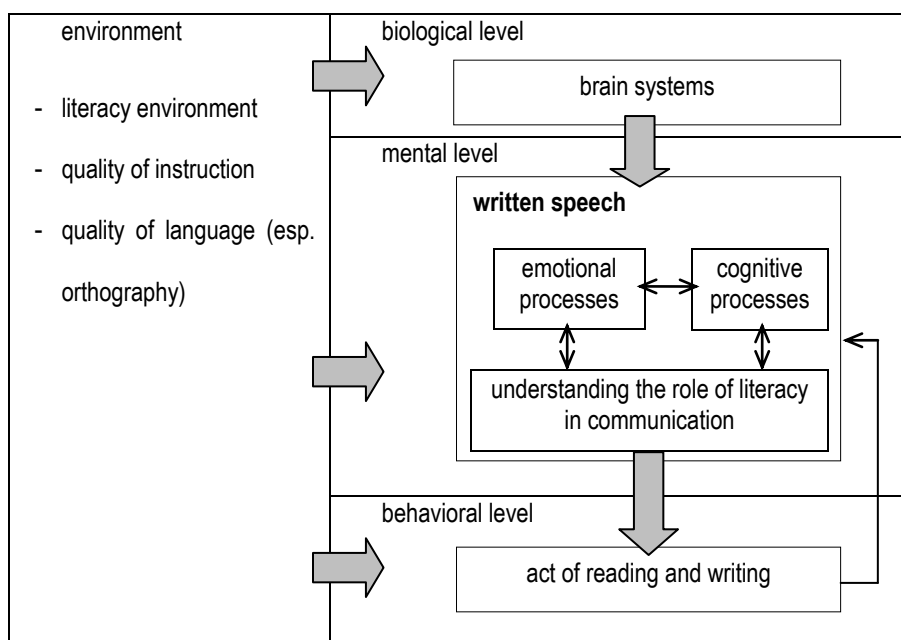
environment

- literacy environment
- quality of instruction
- quality of language (esp. orthography)

biological level

brain systems

mental level

**written speech**

emotional processes

cognitive processes

understanding the role of literacy in communication

behavioral level

act of reading and writing